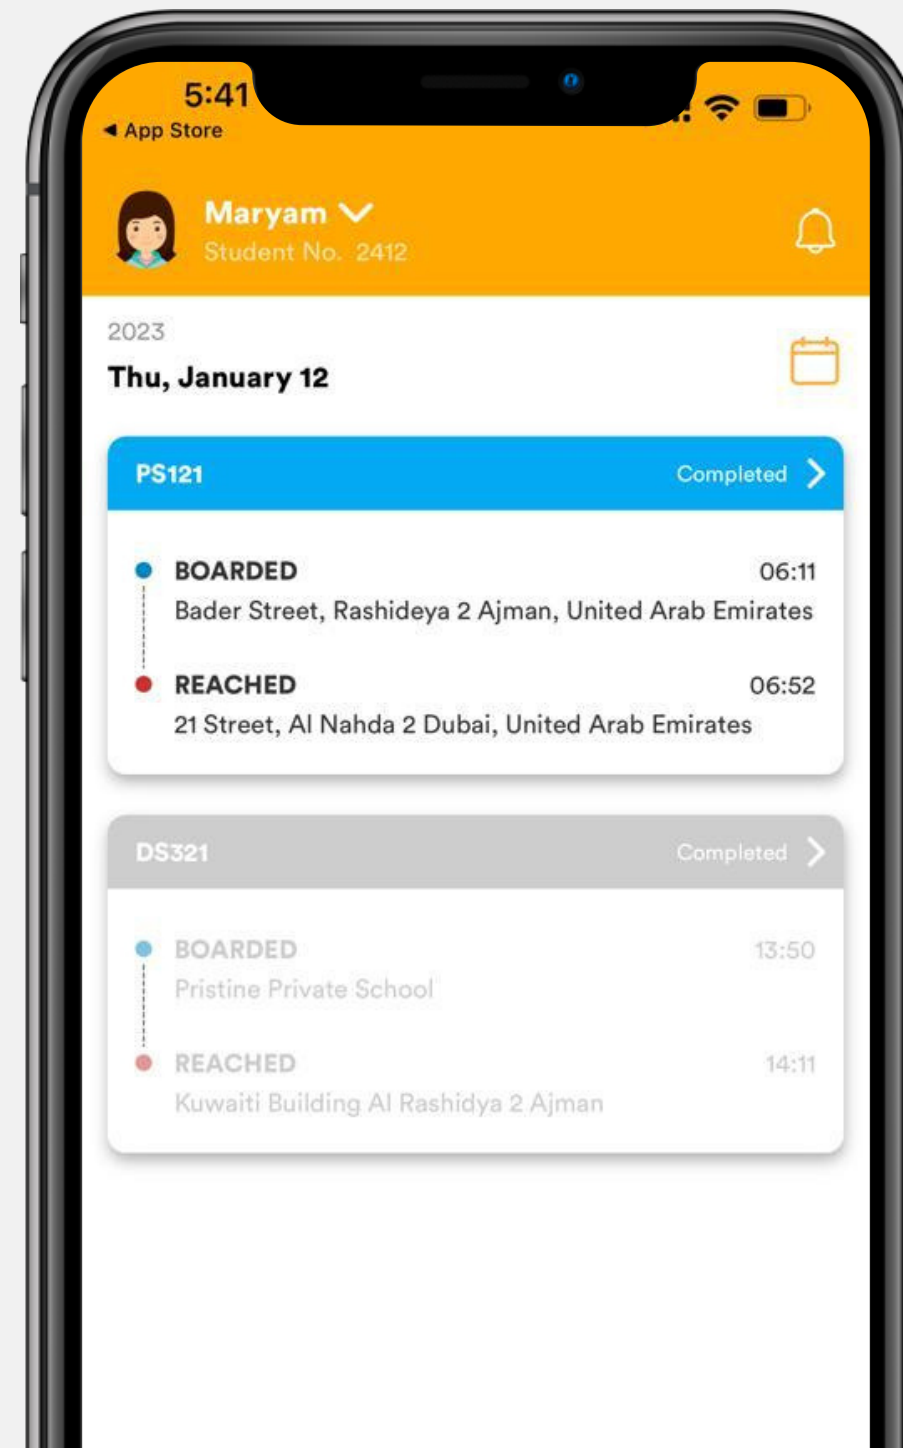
5:41
◀ App Store

Maryam
Student No. 2412

2023
Thu, January 12

PS121
Completed

BOARDED
06:11
Bader Street, Rashideya 2 Ajman, United Arab Emirates

REACHED
06:52
21 Street, Al Nahda 2 Dubai, United Arab Emirates

DS321
Completed

BOARDED
13:50
Pristine Private School

REACHED
14:11
Kuwaiti Building Al Rashidya 2 Ajman